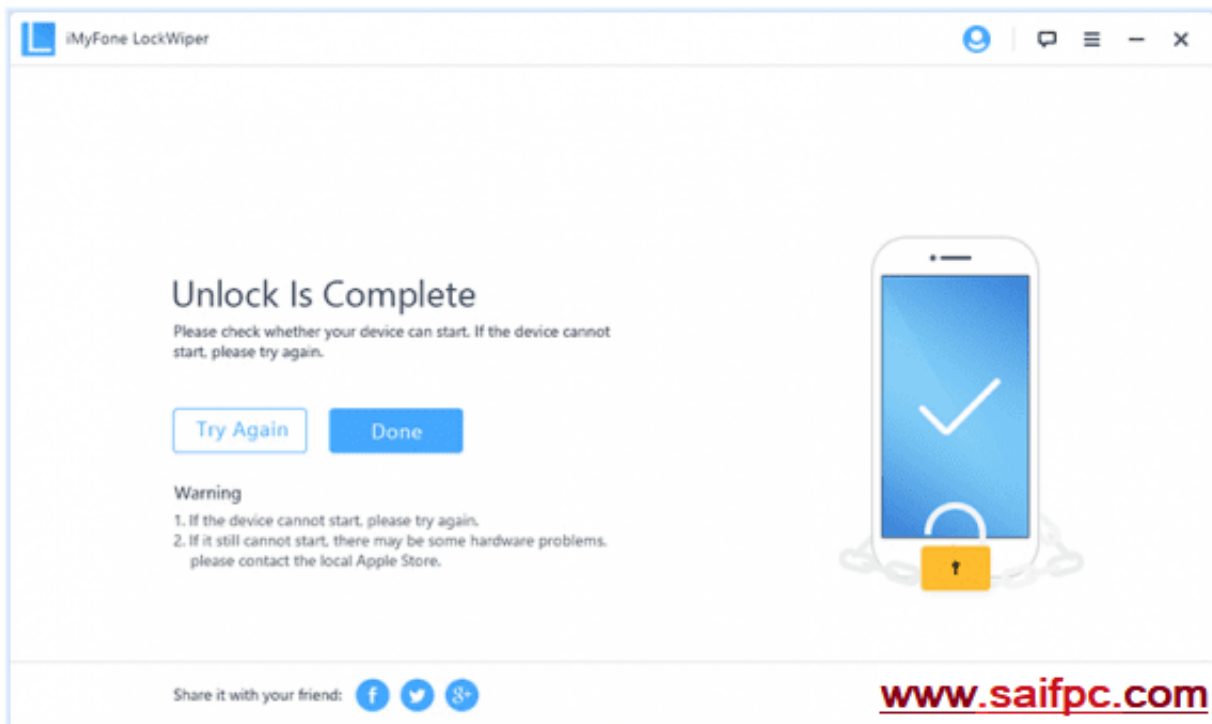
iMyFone LockWiper

Unlock Is Complete

Please check whether your device can start. If the device cannot start, please try again.

Try Again

Done

Warning

1. If the device cannot start, please try again.
2. If it still cannot start, there may be some hardware problems. please contact the local Apple Store.

Share it with your friend:

www.saifpc.com